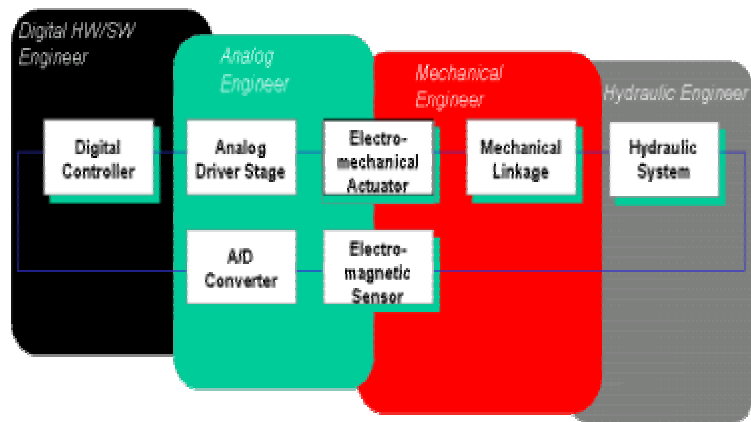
Digital HW/SW Engineer

Analog Engineer

Mechanical Engineer

Hydraulic Engineer

Digital Controller

Analog Driver Stage

Electro-mechanical Actuator

Mechanical Linkage

Hydraulic System

A/D Converter

Electro-magnetic Sensor